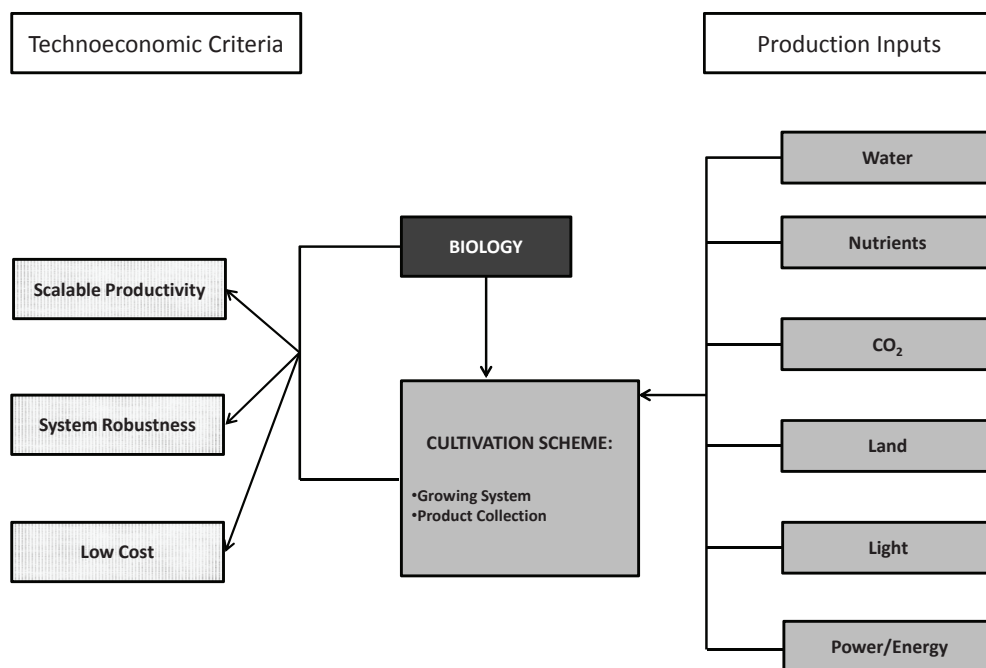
Technoeconomic Criteria

Production Inputs

Water

BIOLOGY

Nutrients

Scalable Productivity

$CO_2$

System Robustness

CULTIVATION SCHEME:

•Growing System
•Product Collection

Land

Low Cost

Light

Power/Energy